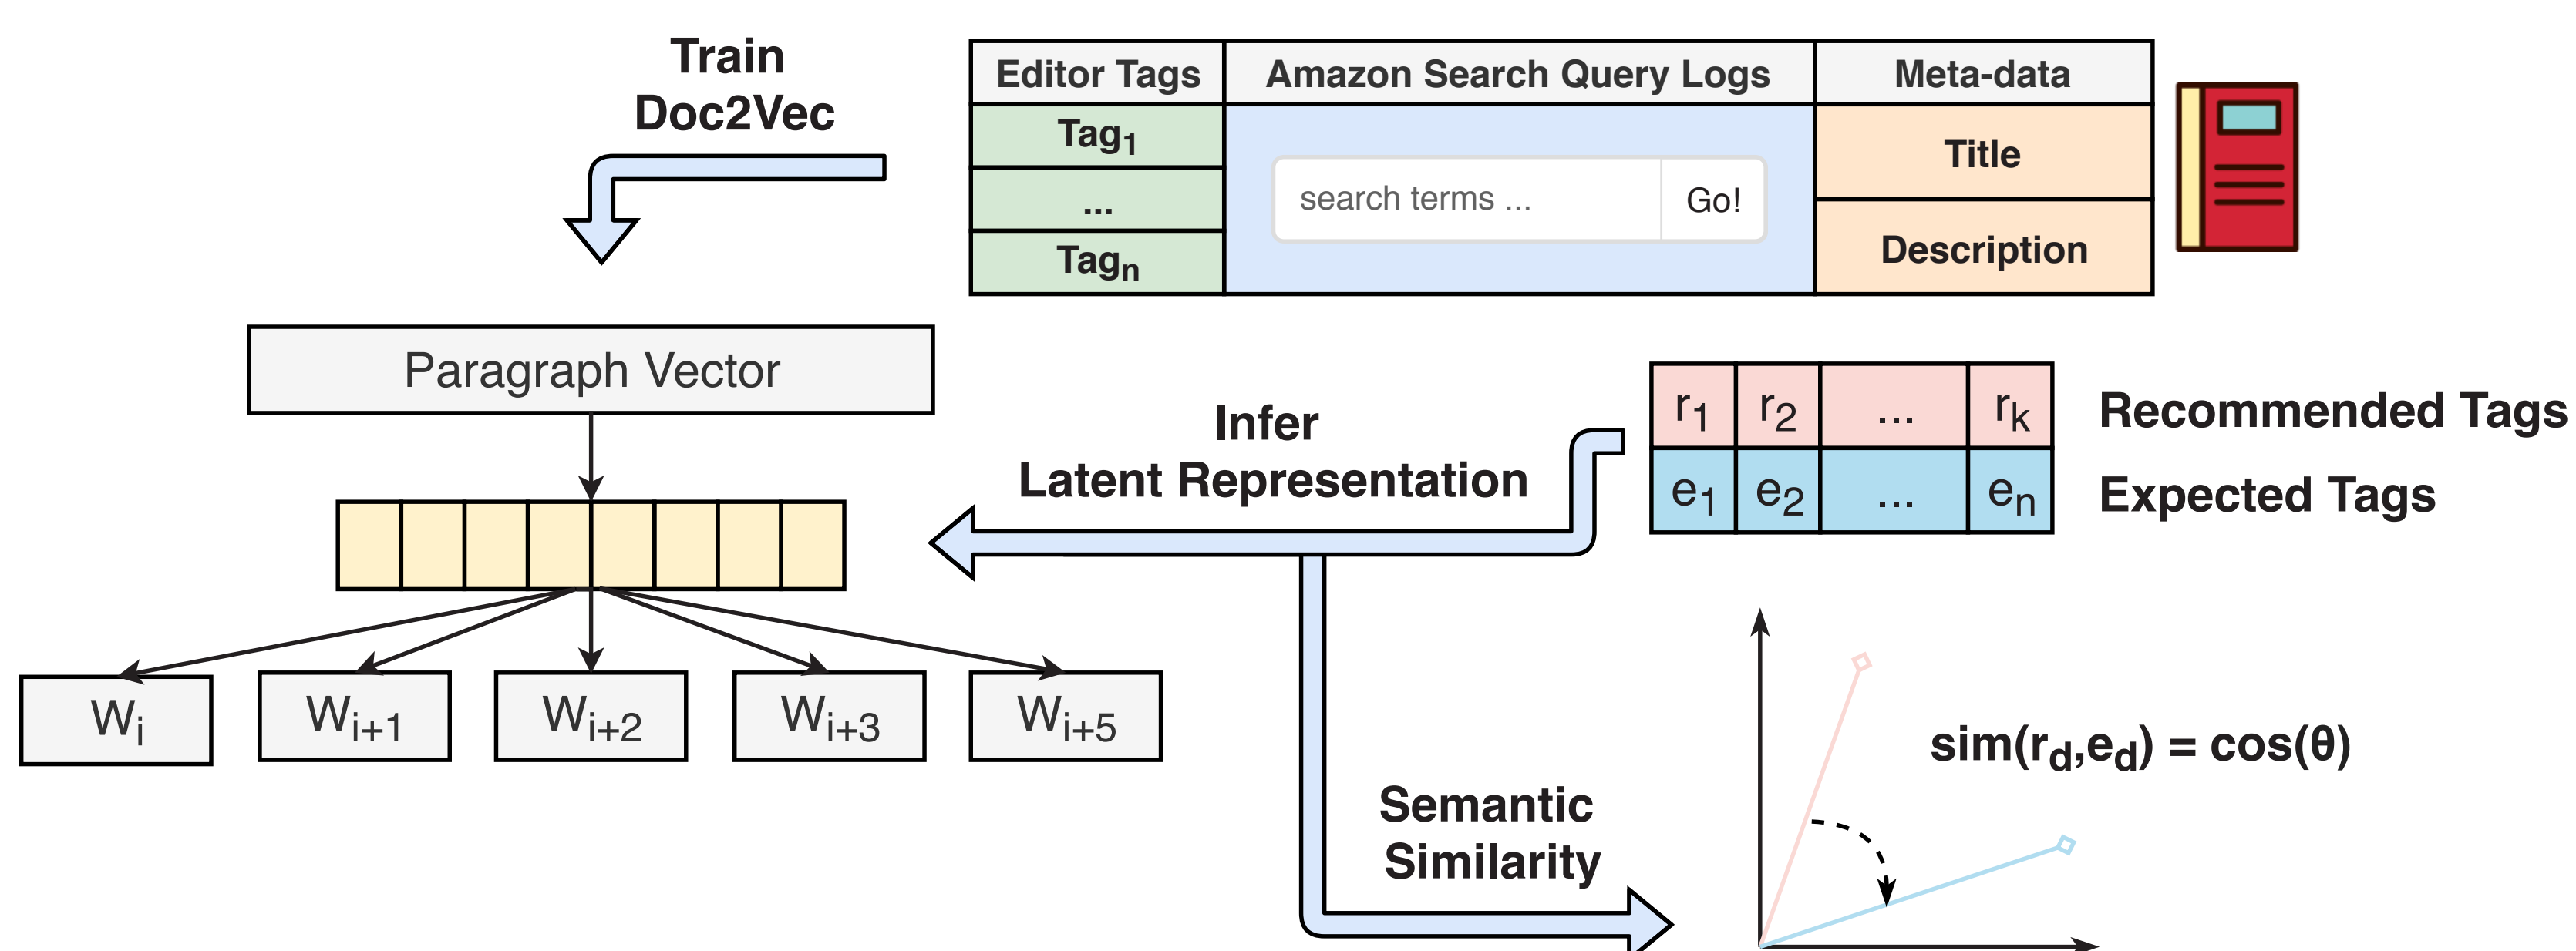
Train
Doc2Vec

| Editor Tags | Amazon Search Query Logs | Meta-data |
|---|---|---|
| $Tag_1$ | search terms ... Go! | Title |
| ... | | |
| $Tag_n$ | | Description |

Paragraph Vector

$W_i$ $W_{i+1}$ $W_{i+2}$ $W_{i+3}$ $W_{i+5}$

Infer
Latent Representation

| $r_1$ | $r_2$ | ... | $r_k$ |
|---|---|---|---|
| $e_1$ | $e_2$ | ... | $e_n$ |

Recommended Tags
Expected Tags

$sim(r_d,e_d) = cos(\theta)$

Semantic
Similarity